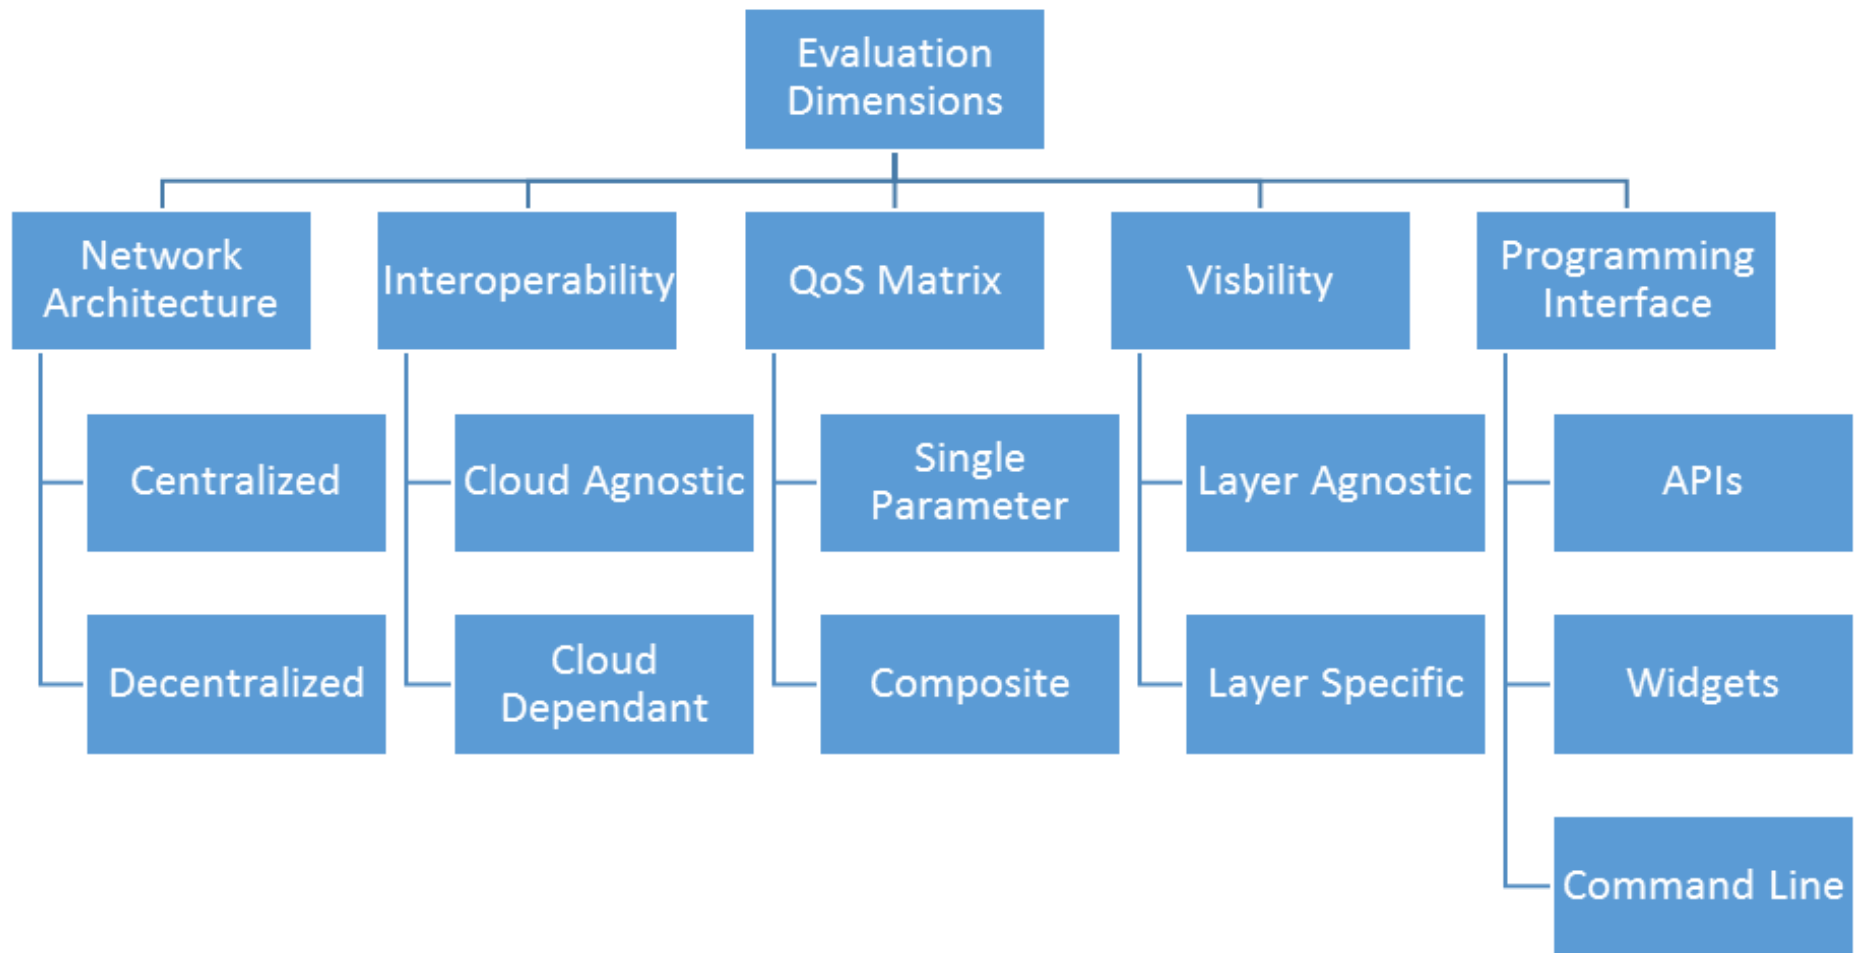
Evaluation Dimensions

Network Architecture

Centralized

Decentralized

Interoperability

Cloud Agnostic

Cloud Dependant

QoS Matrix

Single Parameter

Composite

Visbility

Layer Agnostic

Layer Specific

Programming Interface

APIs

Widgets

Command Line